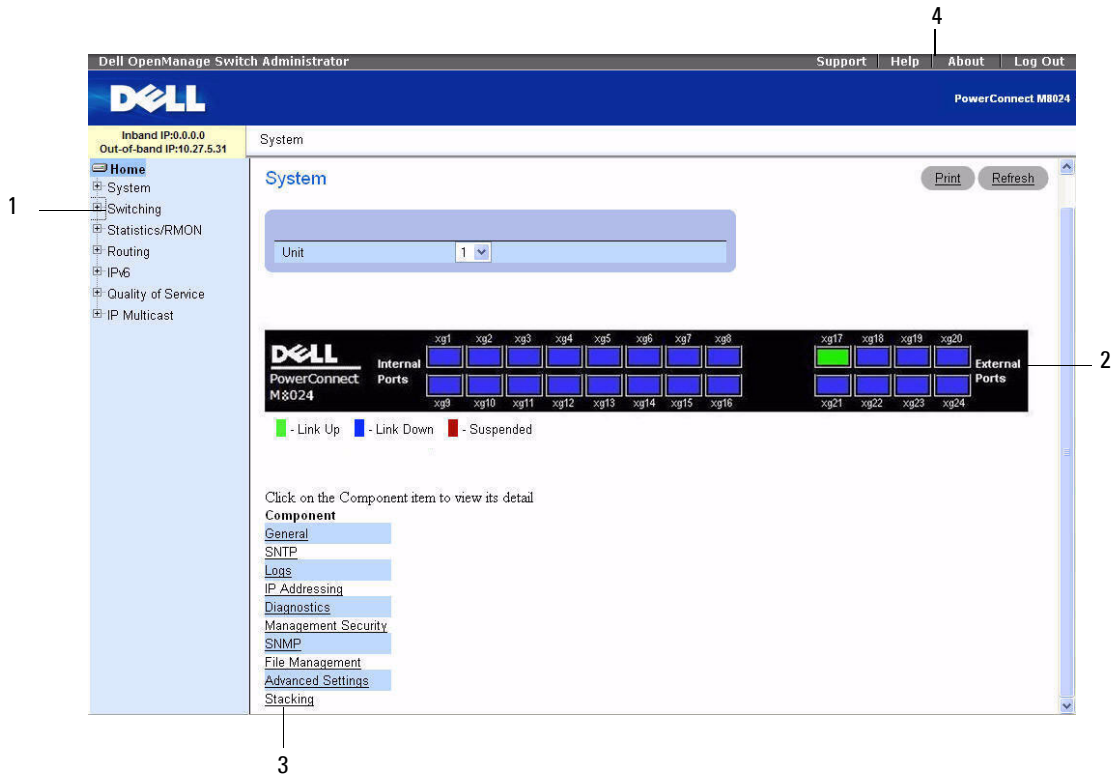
4

Dell OpenManage Switch Administrator

Support | Help | About | Log Out

DELL

PowerConnect M8024

Inband IP:0.0.0.0
Out-of-band IP:10.27.5.31

System

Home
System
Switching
Statistics/RMON
Routing
IPv6
Quality of Service
IP Multicast

1

System

Print Refresh

| Unit | 1 |
|---|---|

DELL
PowerConnect
M8024

Internal Ports

xg1 xg2 xg3 xg4 xg5 xg6 xg7 xg8
xg9 xg10 xg11 xg12 xg13 xg14 xg15 xg16

xg17 xg18 xg19 xg20
xg21 xg22 xg23 xg24

External Ports

2

- Link Up - Link Down - Suspended

Click on the Component item to view its detail
Component
General
SNTP
Logs
IP Addressing
Diagnostics
Management Security
SNMP
File Management
Advanced Settings
Stacking

3